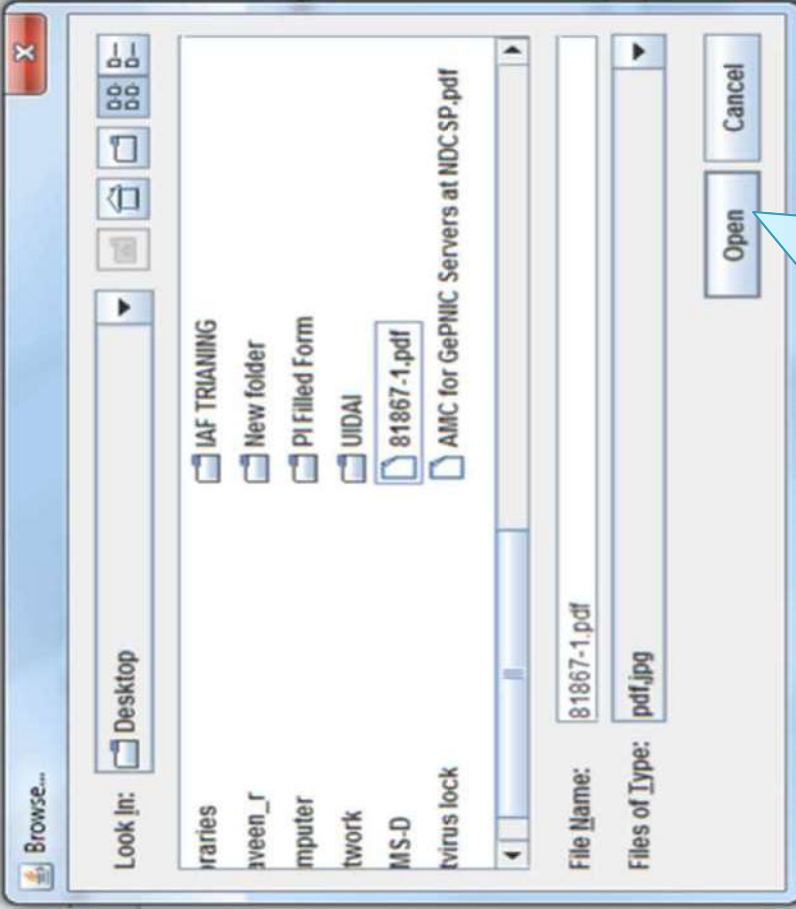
Browse...

Look In: Desktop

braries
aveen_r
mputer
twork
MS-D
tvirus lock

IAF TRIANING
New folder
PI Filled Form
UIDAI
81867-1.pdf
AMC for GePNIC Servers at NDCSP.pdf

File Name: 81867-1.pdf

Files of Type: pdf,jpg

Open
Cancel